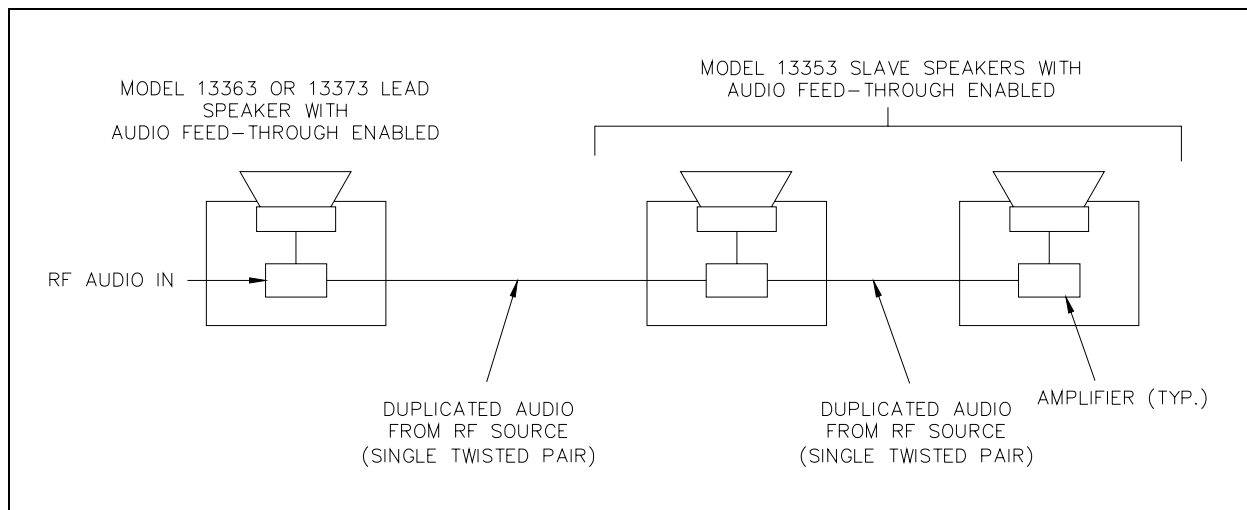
MODEL 13363 OR 13373 LEAD SPEAKER WITH AUDIO FEED–THROUGH ENABLED

MODEL 13353 SLAVE SPEAKERS WITH AUDIO FEED–THROUGH ENABLED

RF AUDIO IN

DUPLICATED AUDIO FROM RF SOURCE (SINGLE TWISTED PAIR)

DUPLICATED AUDIO FROM RF SOURCE (SINGLE TWISTED PAIR)

AMPLIFIER (TYP.)